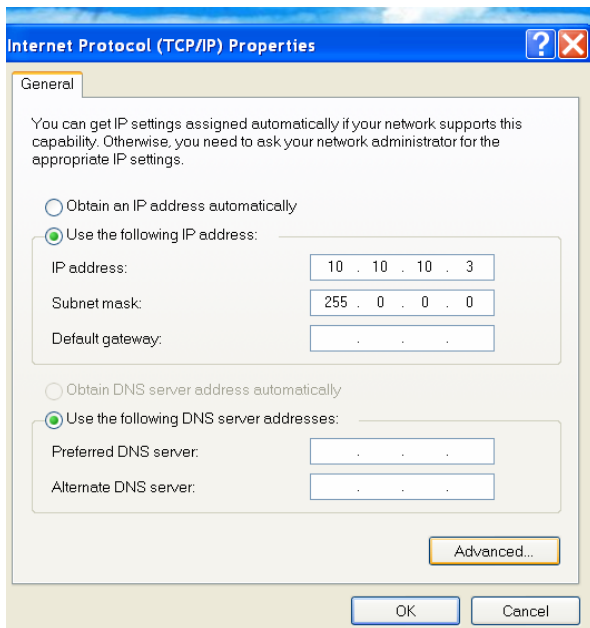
Internet Protocol (TCP/IP) Properties

General

You can get IP settings assigned automatically if your network supports this capability. Otherwise, you need to ask your network administrator for the appropriate IP settings.

Obtain an IP address automatically

Use the following IP address:

IP address: 10 . 10 . 10 . 3

Subnet mask: 255 . 0 . 0 . 0

Default gateway: . . .

Obtain DNS server address automatically

Use the following DNS server addresses:

Preferred DNS server: . . .

Alternate DNS server: . . .

Advanced...

OK

Cancel